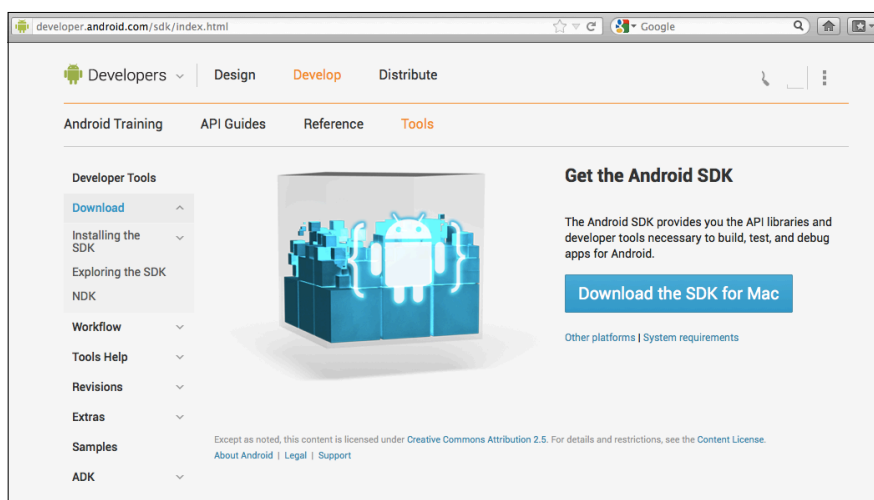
developer.android.com/sdk/index.html

Google

Developers Design Develop Distribute

Android Training API Guides Reference Tools

Developer Tools

Download

Installing the SDK

Exploring the SDK

NDK

Workflow

Tools Help

Revisions

Extras

Samples

ADK

Get the Android SDK

The Android SDK provides you the API libraries and developer tools necessary to build, test, and debug apps for Android.

Download the SDK for Mac

Other platforms | System requirements

Except as noted, this content is licensed under Creative Commons Attribution 2.5. For details and restrictions, see the Content License.

About Android | Legal | Support